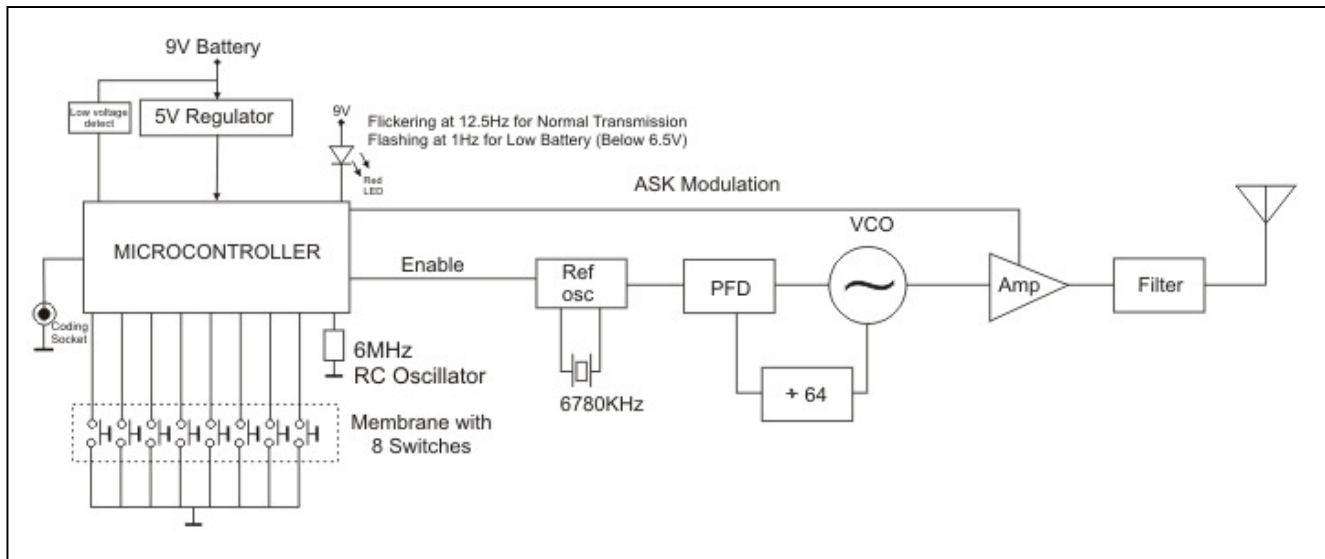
9V Battery

Low voltage detect

5V Regulator

9V

Flickering at 12.5Hz for Normal Transmission
Flashing at 1Hz for Low Battery (Below 6.5V)

Red LED

ASK Modulation

MICROCONTROLLER

Enable

Ref osc

PFD

VCO

Amp

Filter

Coding Socket

6MHz
RC Oscillator

6780KHz

÷ 64

Membrane with
8 Switches